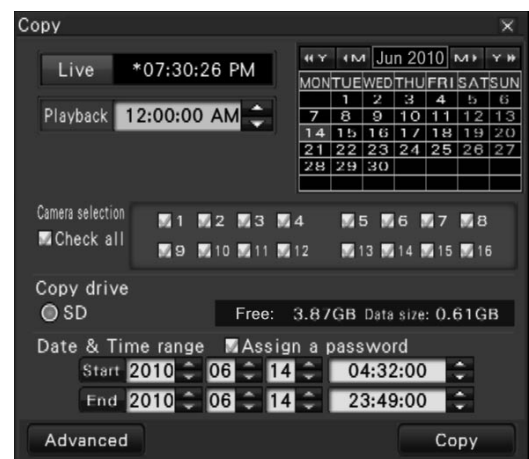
Copy ×

Live *07:30:26 PM

Playback 12:00:00 AM

«Y ‹M Jun 2010 M› Y»

| MON | TUE | WED | THU | FRI | SAT | SUN |
|---|---|---|---|---|---|---|
| | 1 | 2 | 3 | 4 | 5 | 6 |
| 7 | 8 | 9 | 10 | 11 | 12 | 13 |
| 14 | 15 | 16 | 17 | 18 | 19 | 20 |
| 21 | 22 | 23 | 24 | 25 | 26 | 27 |
| 28 | 29 | 30 | | | | |

Camera selection
Check all
1 2 3 4 5 6 7 8
9 10 11 12 13 14 15 16

Copy drive
SD
Free: 3.87GB Data size: 0.61GB

Date & Time range Assign a password
Start 2010 06 14 04:32:00
End 2010 06 14 23:49:00

Advanced Copy